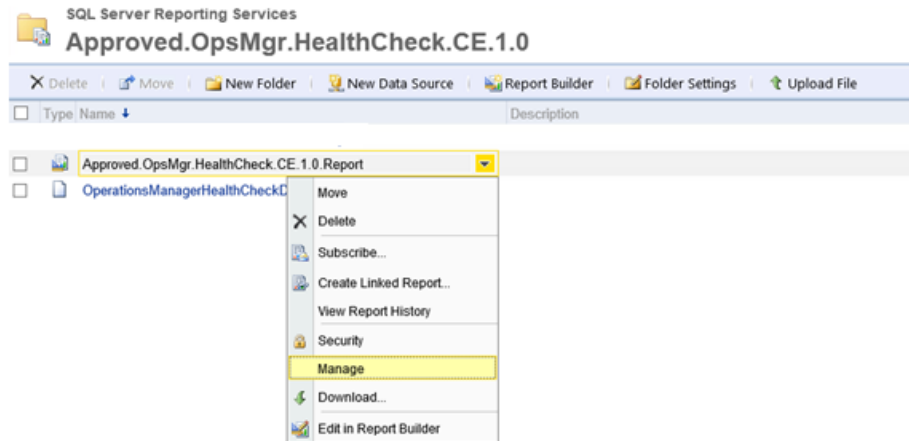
SQL Server Reporting Services
Approved.OpsMgr.HealthCheck.CE.1.0

Delete | Move | New Folder | New Data Source | Report Builder | Folder Settings | Upload File

Type Name ↓ | Description

Approved.OpsMgr.HealthCheck.CE.1.0.Report
OperationsManagerHealthCheckD

Move
Delete
Subscribe...
Create Linked Report...
View Report History
Security
Manage
Download...
Edit in Report Builder